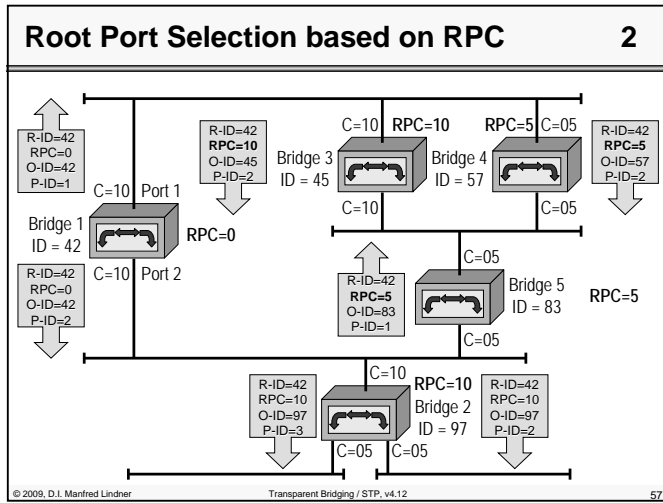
Root Port Selection based on RPC 2

R-ID=42
RPC=0
O-ID=42
P-ID=1

R-ID=42
RPC=10
O-ID=45
P-ID=2

C=10 RPC=10

RPC=5 C=05

R-ID=42
RPC=5
O-ID=57
P-ID=2

Bridge 3
ID = 45

Bridge 4
ID = 57

C=10 Port 1

Bridge 1
ID = 42

RPC=0

C=10

C=05

R-ID=42
RPC=0
O-ID=42
P-ID=2

C=10 Port 2

C=05

R-ID=42
RPC=5
O-ID=83
P-ID=1

Bridge 5
ID = 83

RPC=5

C=05

C=10

RPC=10

R-ID=42
RPC=10
O-ID=97
P-ID=3

Bridge 2
ID = 97

R-ID=42
RPC=10
O-ID=97
P-ID=2

C=05 C=05

© 2009, D.I. Manfred Lindner Transparent Bridging / STP, v4.12 57